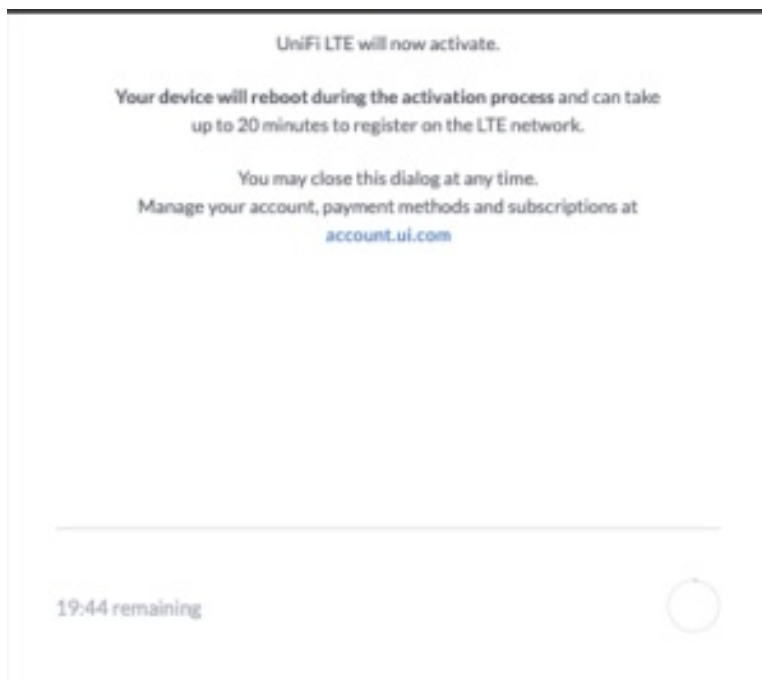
UniFi LTE will now activate.

Your device will reboot during the activation process and can take up to 20 minutes to register on the LTE network.

You may close this dialog at any time.
Manage your account, payment methods and subscriptions at account.ui.com

19:44 remaining